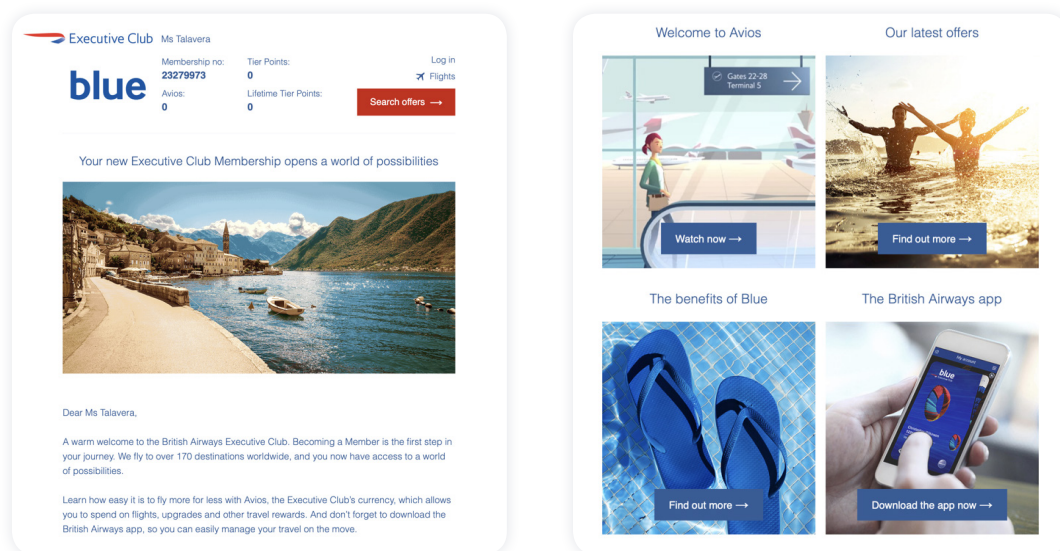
Executive Club Ms Talavera

blue

Membership no:
23279973

Avios:
0

Tier Points:
0

Lifetime Tier Points:
0

Log in

Flights

Search offers ⟶

Your new Executive Club Membership opens a world of possibilities

Dear Ms Talavera,

A warm welcome to the British Airways Executive Club. Becoming a Member is the first step in your journey. We fly to over 170 destinations worldwide, and you now have access to a world of possibilities.

Learn how easy it is to fly more for less with Avios, the Executive Club's currency, which allows you to spend on flights, upgrades and other travel rewards. And don't forget to download the British Airways app, so you can easily manage your travel on the move.

Welcome to Avios

Gates 22-28
Terminal 5

Watch now ⟶

Our latest offers

Find out more ⟶

The benefits of Blue

Find out more ⟶

The British Airways app

My account

blue

Download the app now ⟶